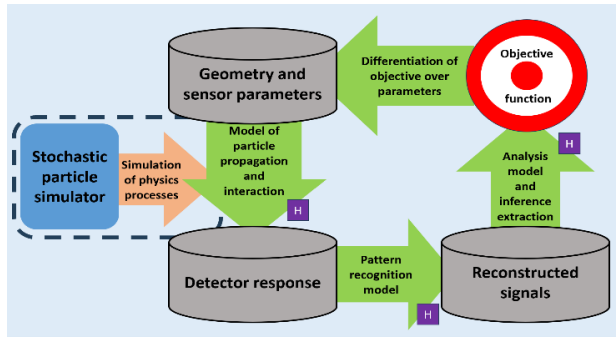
Geometry and sensor parameters

Differentiation of objective over parameters

Objective function

Stochastic particle simulator

Simulation of physics processes

Model of particle propagation and interaction

H

Analysis model and inference extraction

H

Detector response

Pattern recognition model

H

Reconstructed signals